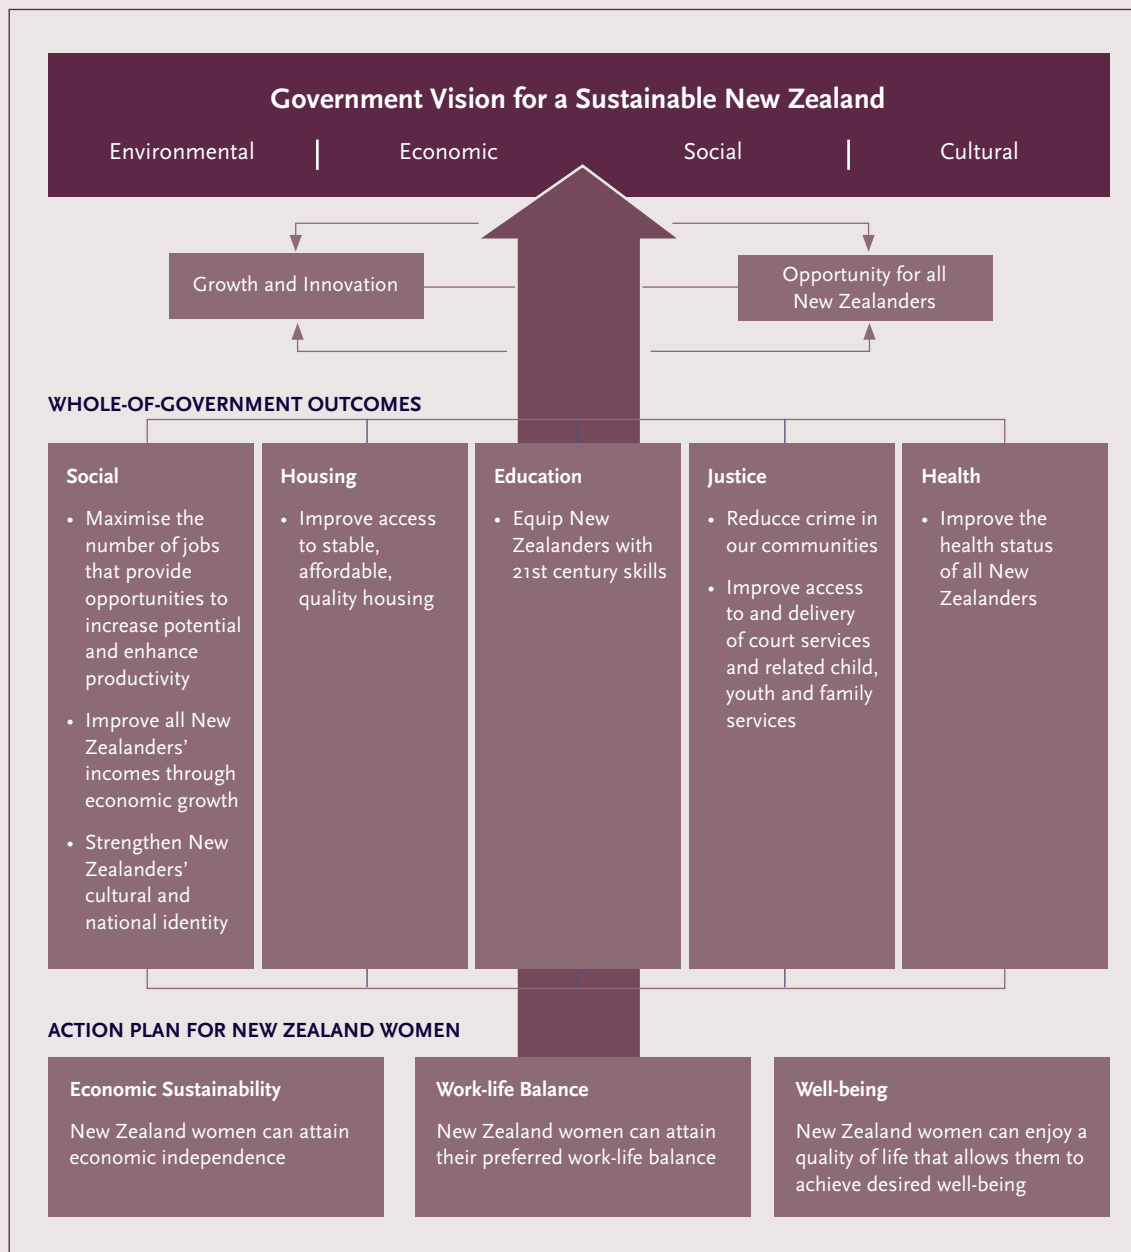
Government Vision for a Sustainable New Zealand

Environmental | Economic Social | Cultural

Growth and Innovation

Opportunity for all New Zealanders

WHOLE-OF-GOVERNMENT OUTCOMES

Social

- Maximise the number of jobs that provide opportunities to increase potential and enhance productivity
- Improve all New Zealanders' incomes through economic growth
- Strengthen New Zealanders' cultural and national identity

Housing

- Improve access to stable, affordable, quality housing

Education

- Equip New Zealanders with 21st century skills

Justice

- Reducce crime in our communities
- Improve access to and delivery of court services and related child, youth and family services

Health

- Improve the health status of all New Zealanders

ACTION PLAN FOR NEW ZEALAND WOMEN

Economic Sustainability

New Zealand women can attain economic independence

Work-life Balance

New Zealand women can attain their preferred work-life balance

Well-being

New Zealand women can enjoy a quality of life that allows them to achieve desired well-being